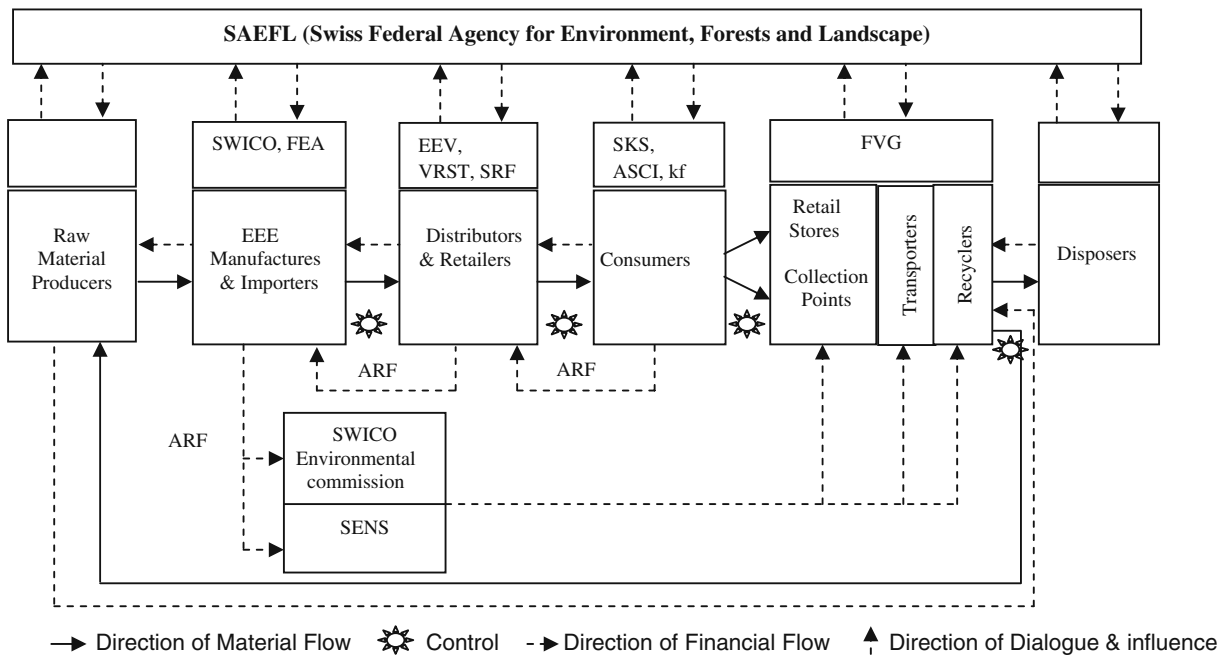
SAEFL (Swiss Federal Agency for Environment, Forests and Landscape)

SWICO, FEA

EEV, VRST, SRF

SKS, ASCI, kf

FVG

Raw Material Producers

EEE Manufactures & Importers

Distributors & Retailers

Consumers

Retail Stores

Collection Points

Transporters

Recyclers

Disposers

ARF

ARF

ARF

SWICO Environmental commission

SENS

Direction of Material Flow Control Direction of Financial Flow Direction of Dialogue & influence